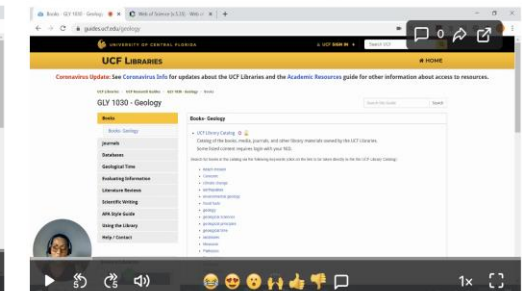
Books - GLY 1030 - Geology | Web of Science [v.5.35] - Web of | +

guides.ucf.edu/geology

UNIVERSITY OF CENTRAL FLORIDA

UCF LIBRARIES

HOME

Coronavirus Update: See Coronavirus Info for updates about the UCF Libraries and the Academic Resources guide for other information about access to resources.

GLY 1030 - Geology

Search this Guide | Search

Books
Books- Geology
Journals
Databases
Geological Time
Evaluating Information
Literature Reviews
Scientific Writing
APA Style Guide
Using the Library
Help / Contact

Books- Geology

UCF Library Catalog
Catalog of the books, media, journals, and other library materials owned by the UCF Libraries.
Some listed content requires login with your NID.

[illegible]

0

1x